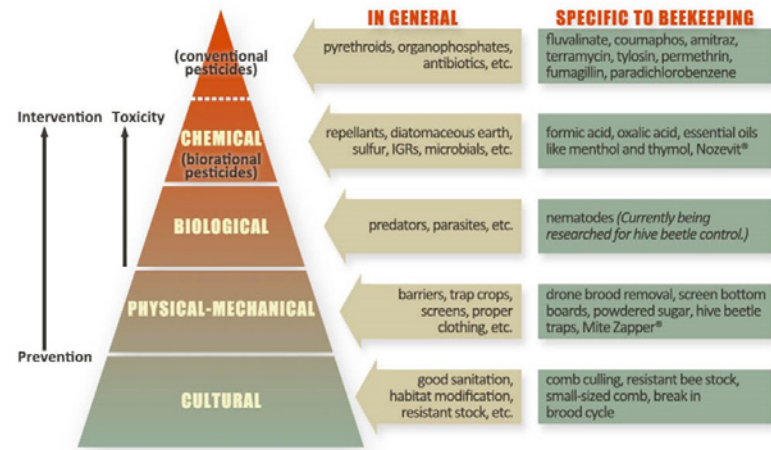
IN GENERAL

SPECIFIC TO BEEKEEPING

(conventional pesticides)

pyrethroids, organophosphates, antibiotics, etc.

fluvalinate, coumaphos, amitraz, terramycin, tylosin, permethrin, fumagillin, paradichlorobenzene

Intervention

Toxicity

CHEMICAL (biorational pesticides)

repellants, diatomaceous earth, sulfur, IGRs, microbials, etc.

formic acid, oxalic acid, essential oils like menthol and thymol, Nozevit®

BIOLOGICAL

predators, parasites, etc.

nematodes *(Currently being researched for hive beetle control.)*

PHYSICAL-MECHANICAL

barriers, trap crops, screens, proper clothing, etc.

drone brood removal, screen bottom boards, powdered sugar, hive beetle traps, Mite Zapper®

Prevention

CULTURAL

good sanitation, habitat modification, resistant stock, etc.

comb culling, resistant bee stock, small-sized comb, break in brood cycle